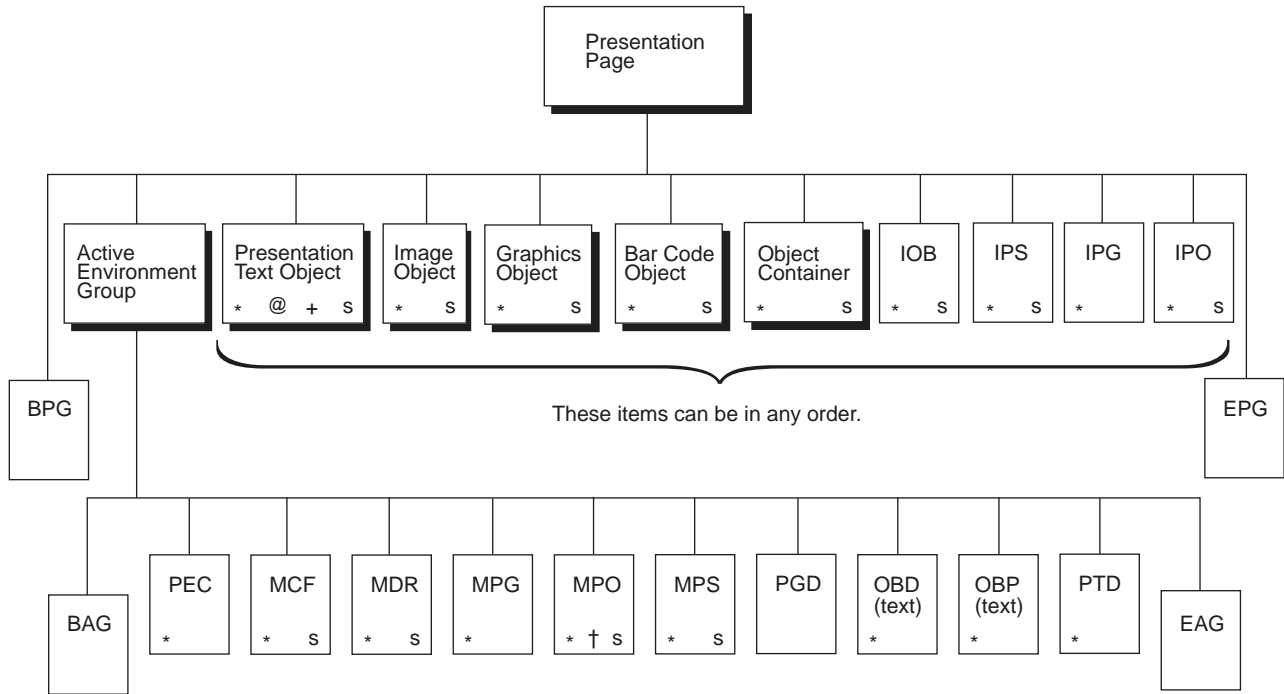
Presentation Page

BPG

Active Environment Group

Presentation Text Object
* @ + S

Image Object
* S

Graphics Object
* S

Bar Code Object
* S

Object Container
* S

IOB
* S

IPS
* S

IPG
*

IPO
* S

EPG

These items can be in any order.

BAG

PEC
*

MCF
* S

MDR
* S

MPG
*

MPO
* † S

MPS
* S

PGD

OBD (text)
*

OBP (text)
*

PTD
*

EAG